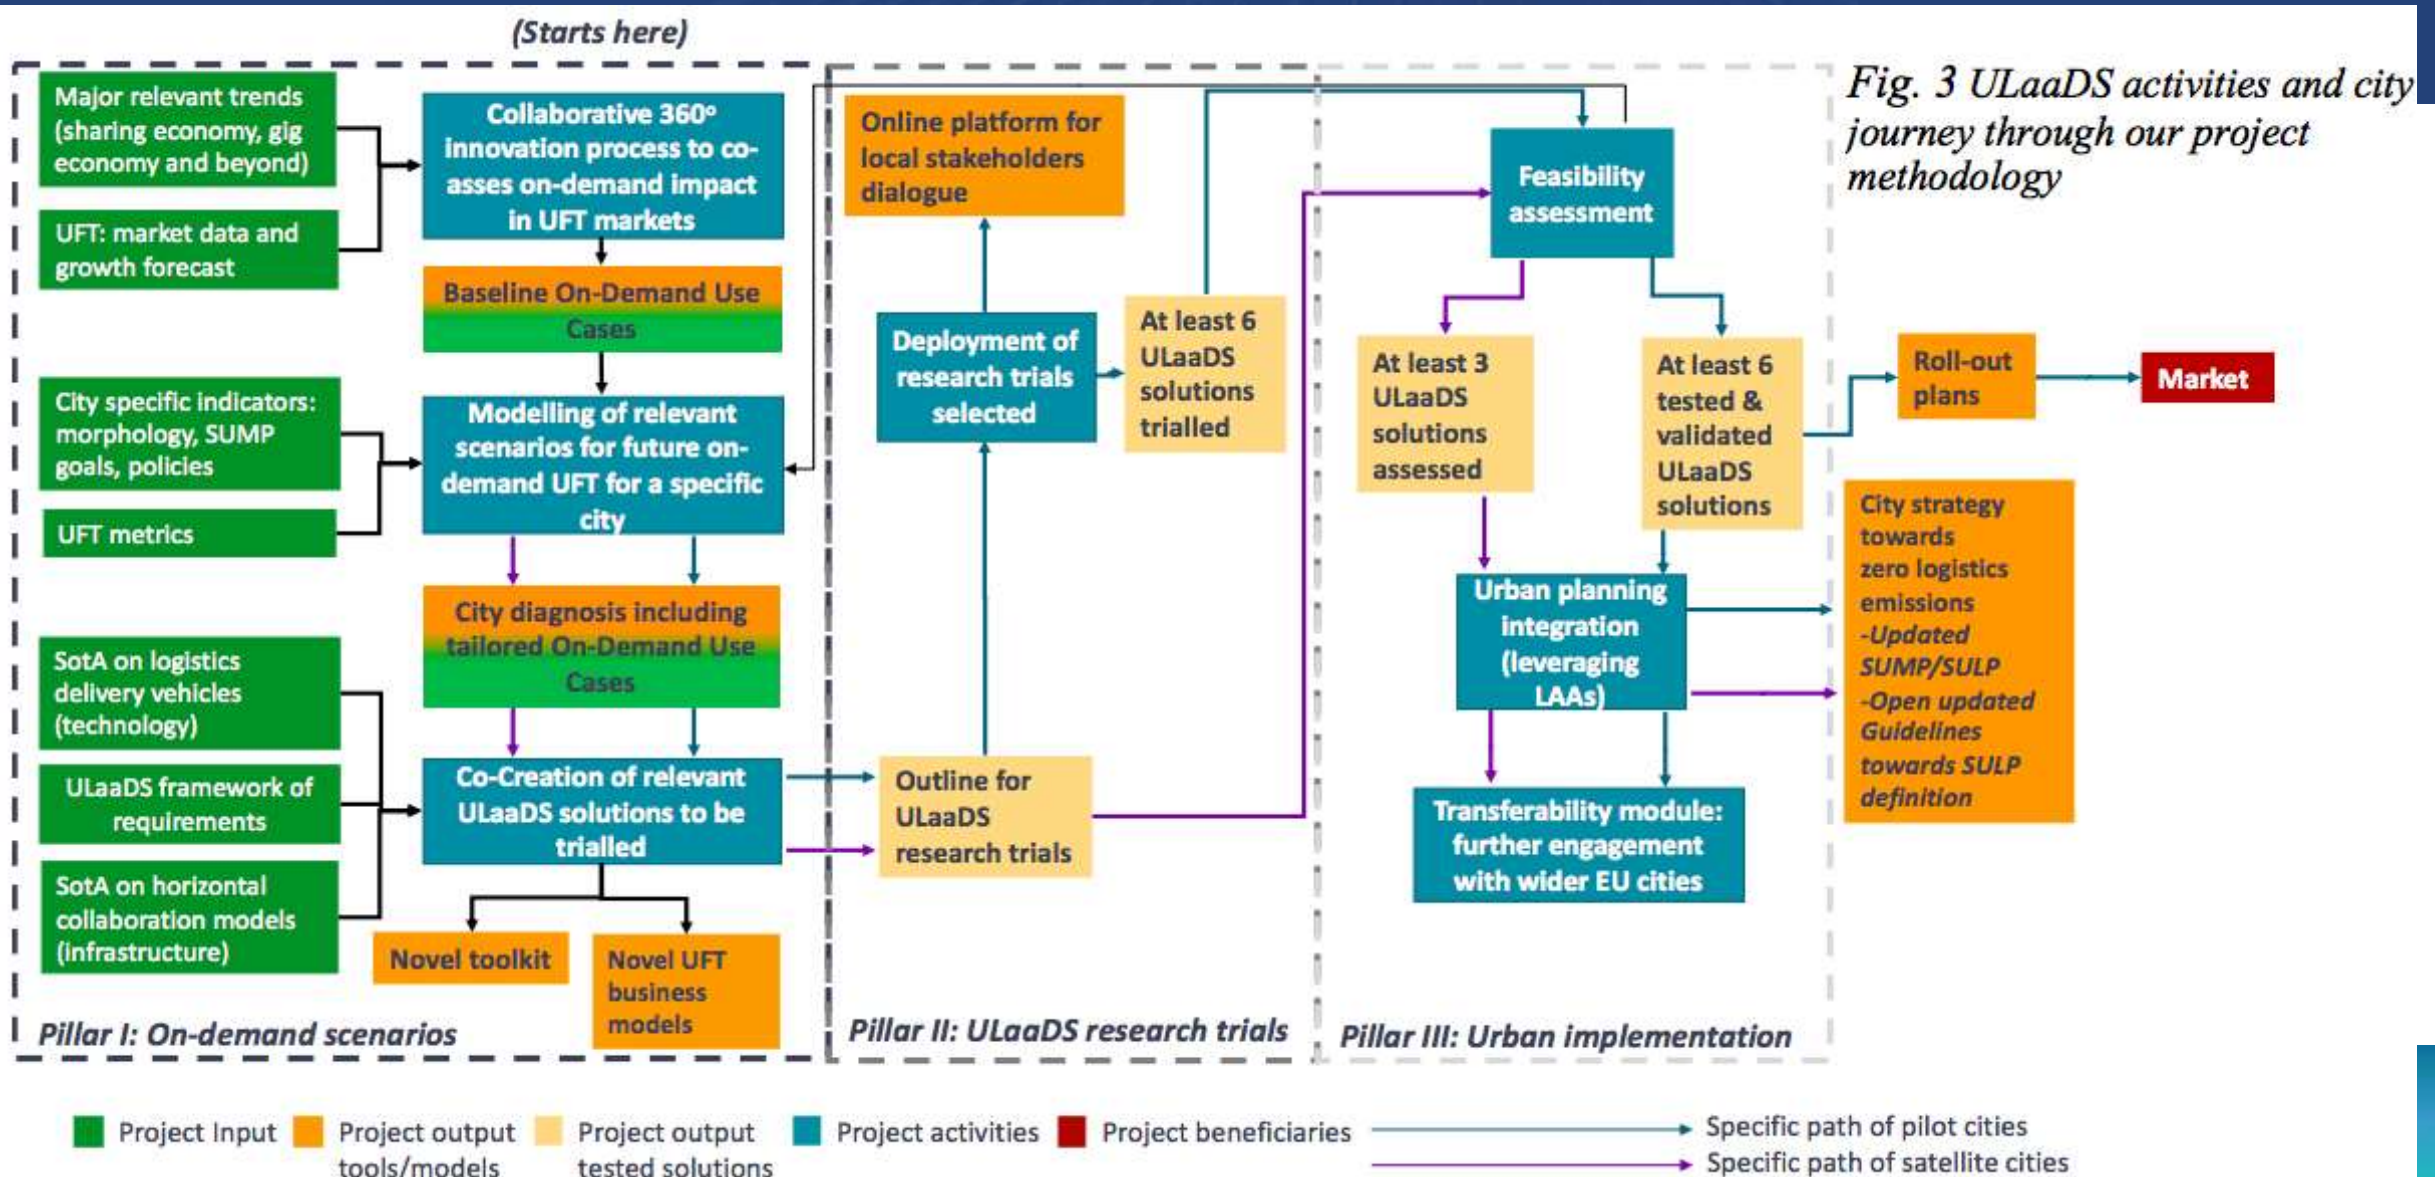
(Starts here)

Fig. 3 ULaaDS activities and city journey through our project methodology

Major relevant trends (sharing economy, gig economy and beyond)

UFT: market data and growth forecast

Collaborative 360º innovation process to co-asses on-demand impact in UFT markets

Baseline On-Demand Use Cases

City specific indicators: morphology, SUMP goals, policies

UFT metrics

Modelling of relevant scenarios for future on-demand UFT for a specific city

City diagnosis including tailored On-Demand Use Cases

SotA on logistics delivery vehicles (technology)

ULaaDS framework of requirements

SotA on horizontal collaboration models (infrastructure)

Co-Creation of relevant ULaaDS solutions to be trialled

Novel toolkit

Novel UFT business models

Pillar I: On-demand scenarios

Online platform for local stakeholders dialogue

Deployment of research trials selected

At least 6 ULaaDS solutions trialled

Outline for ULaaDS research trials

Pillar II: ULaaDS research trials

Feasibility assessment

At least 3 ULaaDS solutions assessed

At least 6 tested & validated ULaaDS solutions

Urban planning integration (leveraging LAAs)

Transferability module: further engagement with wider EU cities

Pillar III: Urban implementation

Roll-out plans

Market

City strategy towards zero logistics emissions -Updated SUMP/SULP -Open updated Guidelines towards SULP definition

Project Input | Project output tools/models | Project output tested solutions | Project activities | Project beneficiaries | Specific path of pilot cities | Specific path of satellite cities